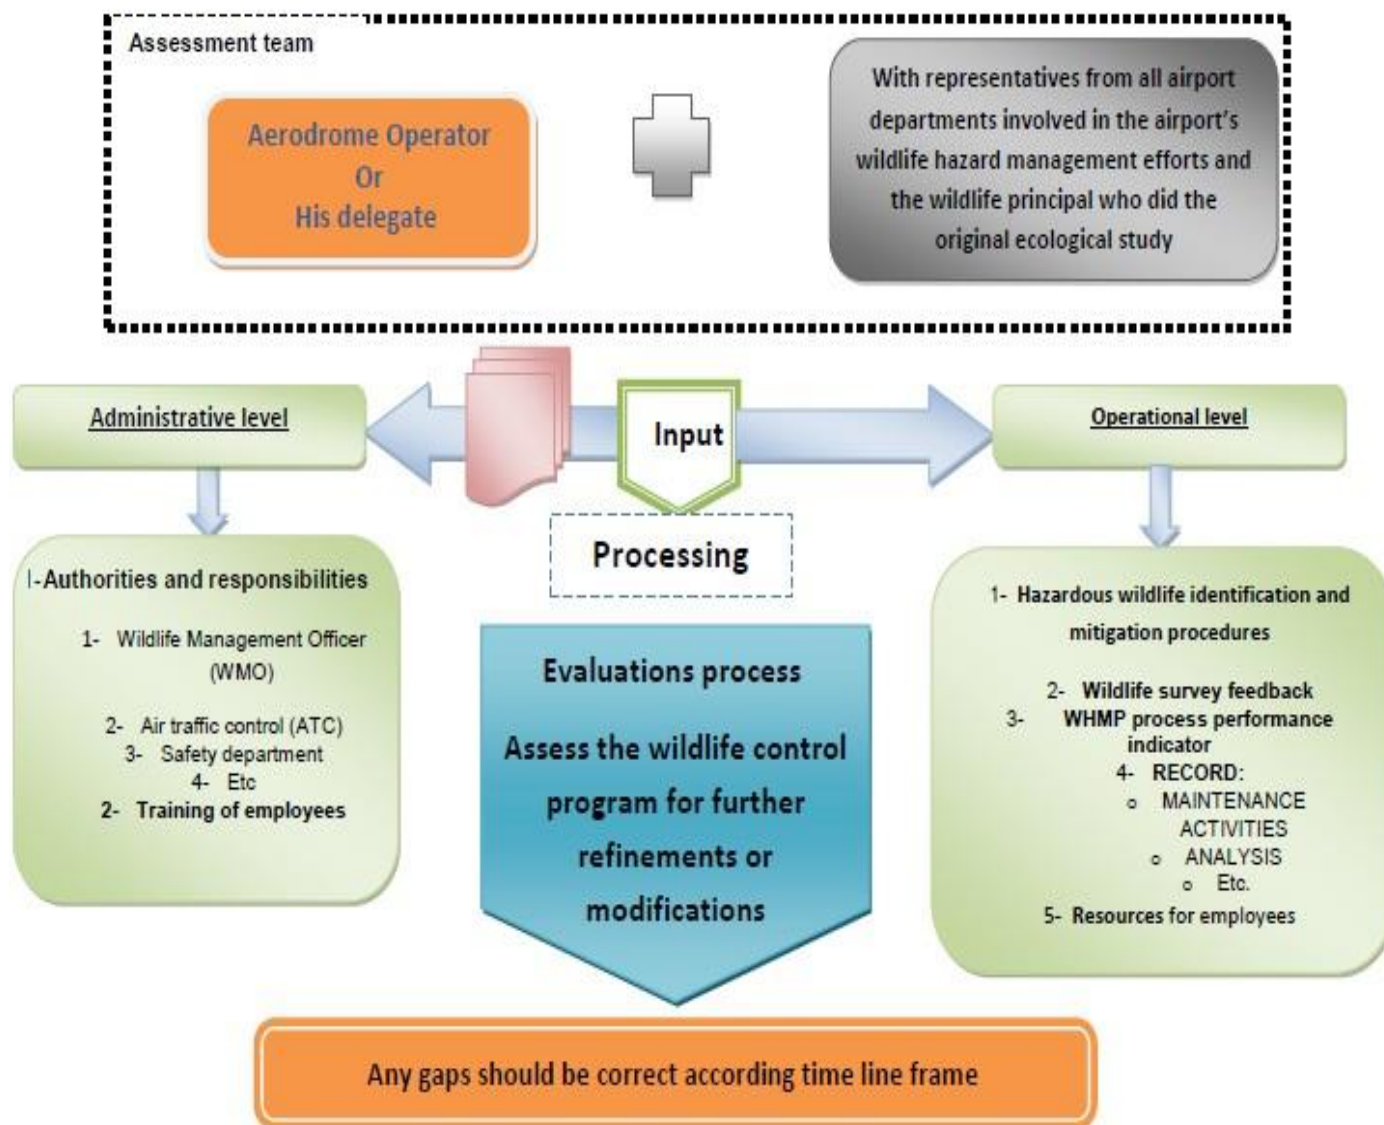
Assessment team

Aerodrome Operator
Or
His delegate

With representatives from all airport departments involved in the airport's wildlife hazard management efforts and the wildlife principal who did the original ecological study

Administrative level

Input

Operational level

Processing

I-Authorities and responsibilities

1- Wildlife Management Officer (WMO)

2- Air traffic control (ATC)
3- Safety department
4- Etc
2- Training of employees

Evaluations process

Assess the wildlife control program for further refinements or modifications

1- Hazardous wildlife identification and mitigation procedures

2- Wildlife survey feedback
3- WHMP process performance indicator
4- RECORD:
o MAINTENANCE ACTIVITIES
o ANALYSIS
o Etc.
5- Resources for employees

Any gaps should be correct according time line frame